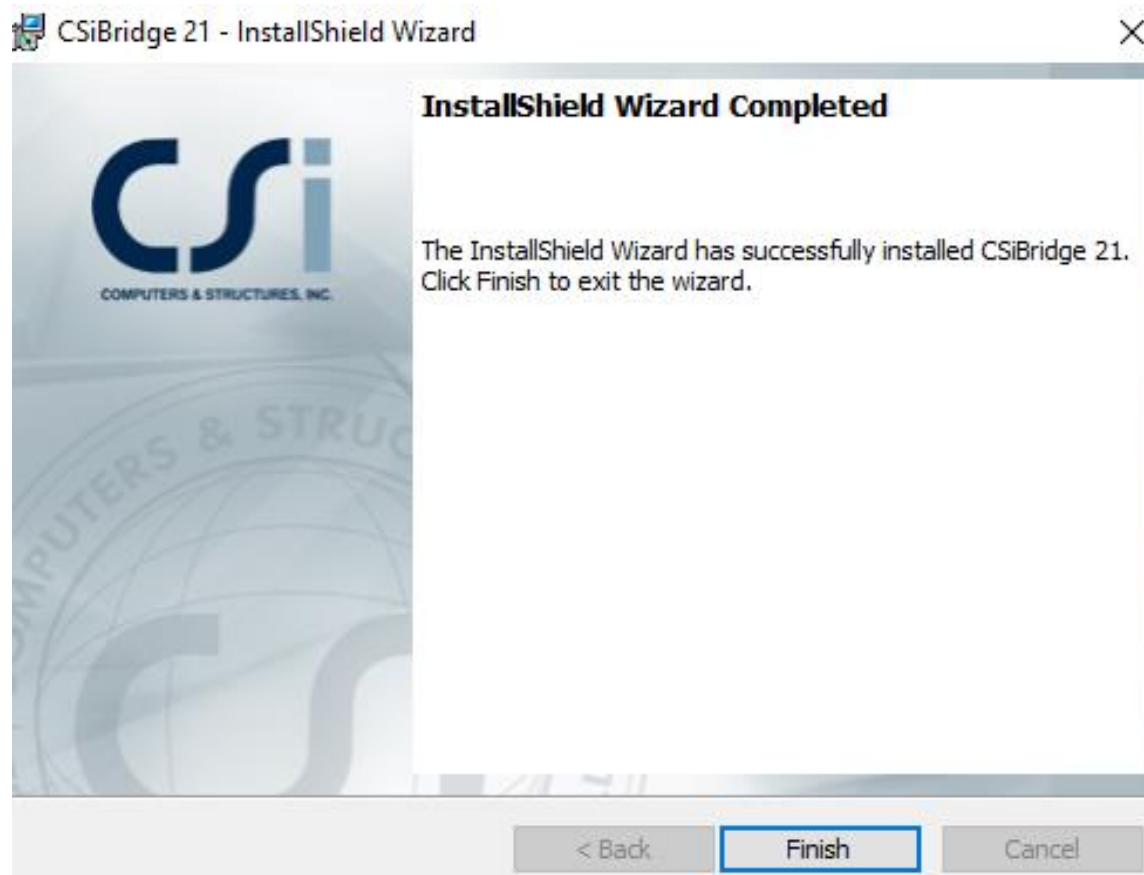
CSiBridge 21 - InstallShield Wizard

×

CSi

COMPUTERS & STRUCTURES, INC.

COMPUTERS & STRUC

InstallShield Wizard Completed

The InstallShield Wizard has successfully installed CSiBridge 21. Click Finish to exit the wizard.

< Back

Finish

Cancel